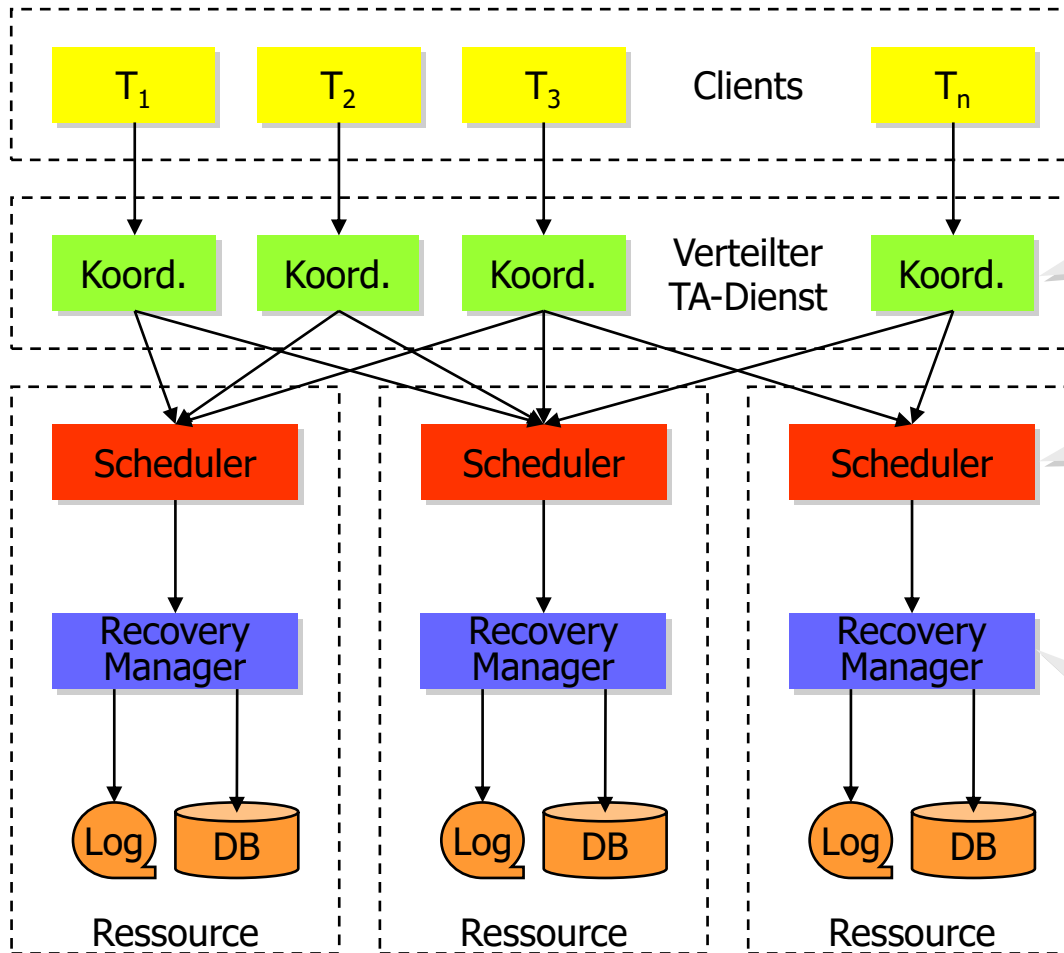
$T_1$ $T_2$ $T_3$ Clients $T_n$

Koord. Koord. Koord. Verteilter TA-Dienst Koord.

Scheduler Scheduler Scheduler

Recovery Manager Recovery Manager Recovery Manager

Log DB Log DB Log DB

Ressource Ressource Ressource